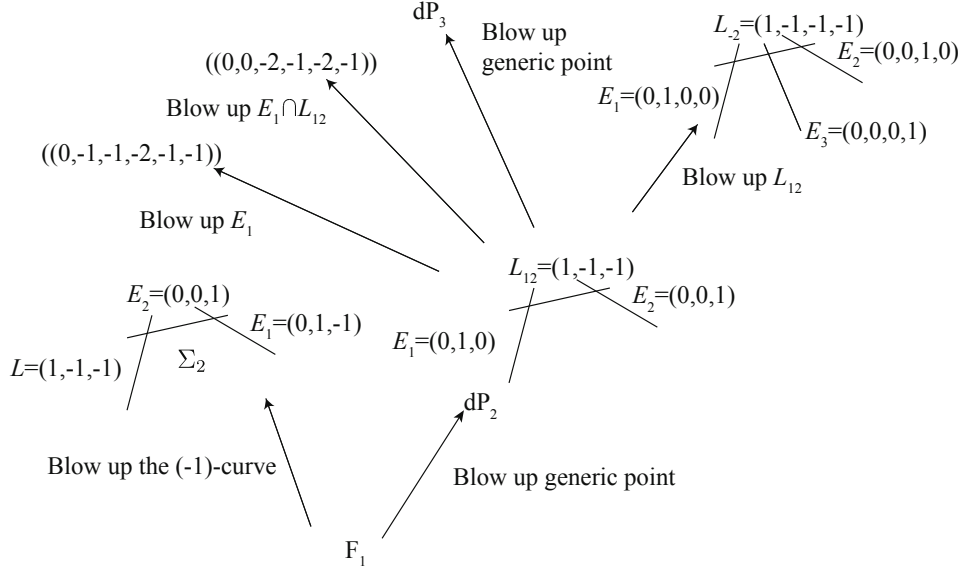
$dP_3$

Blow up generic point

$L_{-2}$=(1,-1,-1,-1)

$E_2$=(0,0,1,0)

$E_1$=(0,1,0,0)

$E_3$=(0,0,0,1)

((0,0,-2,-1,-2,-1))

Blow up $E_1 \cap L_{12}$

((0,-1,-1,-2,-1,-1))

Blow up $L_{12}$

Blow up $E_1$

$L_{12}$=(1,-1,-1)

$E_2$=(0,0,1)

$E_2$=(0,0,1)

$E_1$=(0,1,-1)

$E_1$=(0,1,0)

$L$=(1,-1,-1)

$\Sigma_2$

$dP_2$

Blow up the (-1)-curve

Blow up generic point

$F_1$